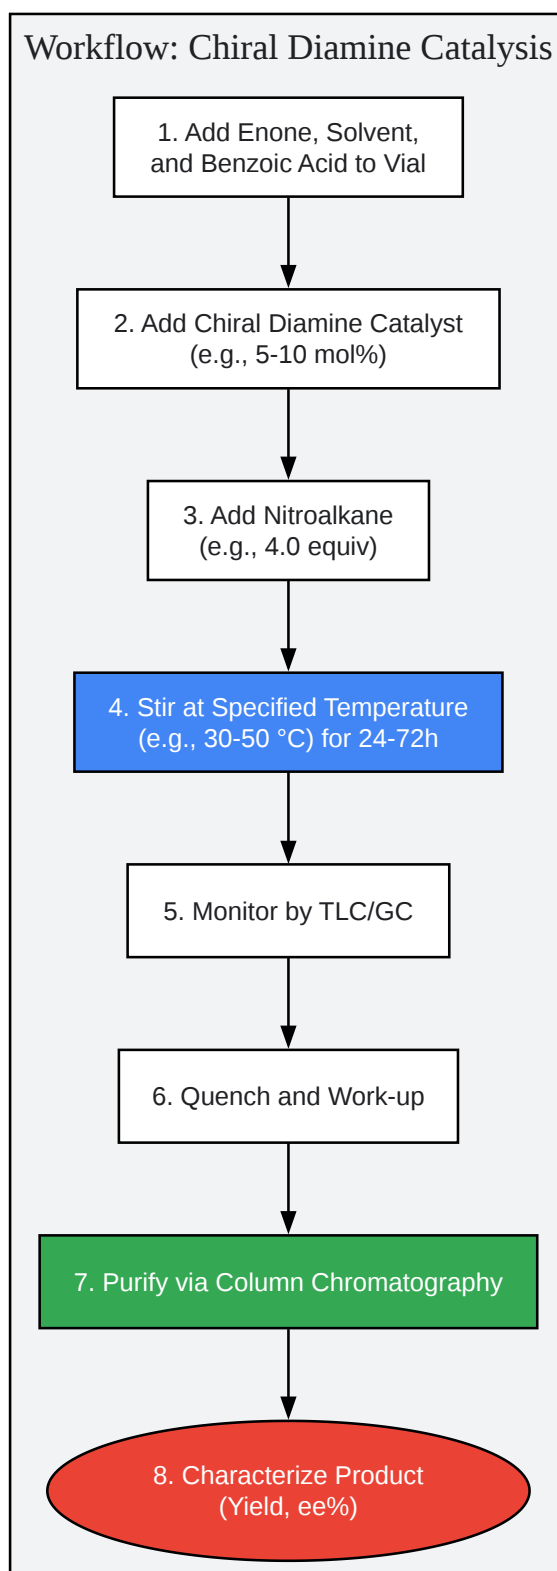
Workflow: Chiral Diamine Catalysis

1. Add Enone, Solvent, and Benzoic Acid to Vial

2. Add Chiral Diamine Catalyst (e.g., 5-10 mol%)

3. Add Nitroalkane (e.g., 4.0 equiv)

4. Stir at Specified Temperature (e.g., 30-50 °C) for 24-72h

5. Monitor by TLC/GC

6. Quench and Work-up

7. Purify via Column Chromatography

8. Characterize Product (Yield, ee%)